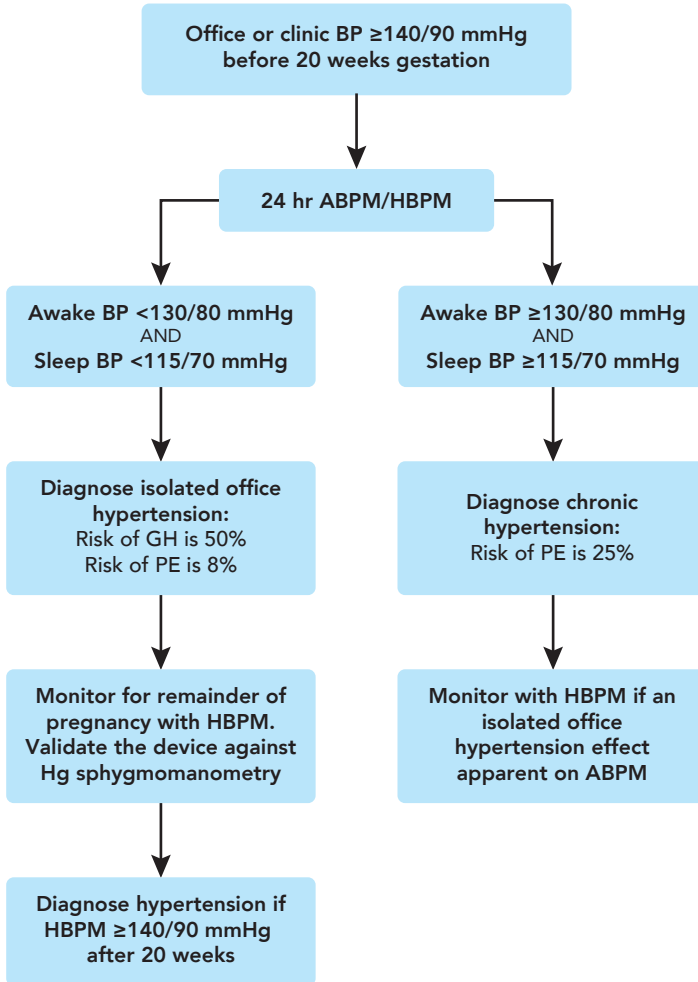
Office or clinic BP ≥140/90 mmHg before 20 weeks gestation

24 hr ABPM/HBPM

Awake BP <130/80 mmHg
AND
Sleep BP <115/70 mmHg

Diagnose isolated office hypertension:
Risk of GH is 50%
Risk of PE is 8%

Monitor for remainder of pregnancy with HBPM. Validate the device against Hg sphygmomanometry

Diagnose hypertension if HBPM ≥140/90 mmHg after 20 weeks

Awake BP ≥130/80 mmHg
AND
Sleep BP ≥115/70 mmHg

Diagnose chronic hypertension:
Risk of PE is 25%

Monitor with HBPM if an isolated office hypertension effect apparent on ABPM